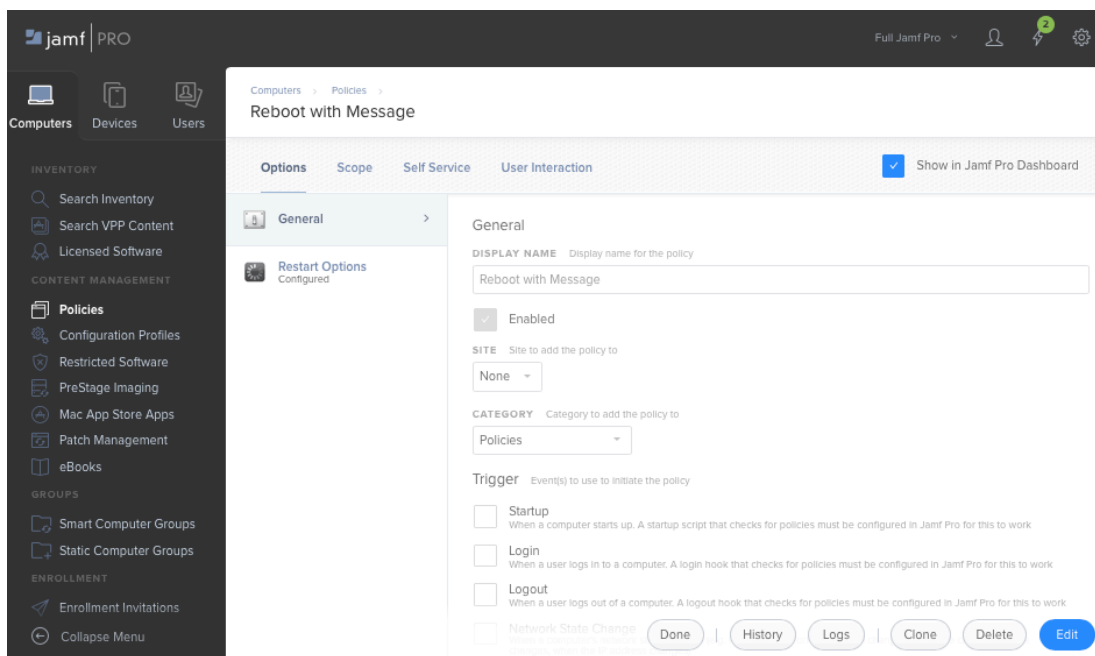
jamf | PRO

Full Jamf Pro

2

Computers Devices Users

INVENTORY
Search Inventory
Search VPP Content
Licensed Software
CONTENT MANAGEMENT
Policies
Configuration Profiles
Restricted Software
PreStage Imaging
Mac App Store Apps
Patch Management
eBooks
GROUPS
Smart Computer Groups
Static Computer Groups
ENROLLMENT
Enrollment Invitations
Collapse Menu

Computers > Policies >
Reboot with Message

Options Scope Self Service User Interaction

Show in Jamf Pro Dashboard

General

Restart Options
Configured

General

DISPLAY NAME Display name for the policy
Reboot with Message

Enabled

SITE Site to add the policy to
None

CATEGORY Category to add the policy to
Policies

Trigger Event(s) to use to initiate the policy

Startup
When a computer starts up. A startup script that checks for policies must be configured in Jamf Pro for this to work

Login
When a user logs in to a computer. A login hook that checks for policies must be configured in Jamf Pro for this to work

Logout
When a user logs out of a computer. A logout hook that checks for policies must be configured in Jamf Pro for this to work

Network State Change
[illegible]

Done | History | Logs | Clone | Delete | Edit